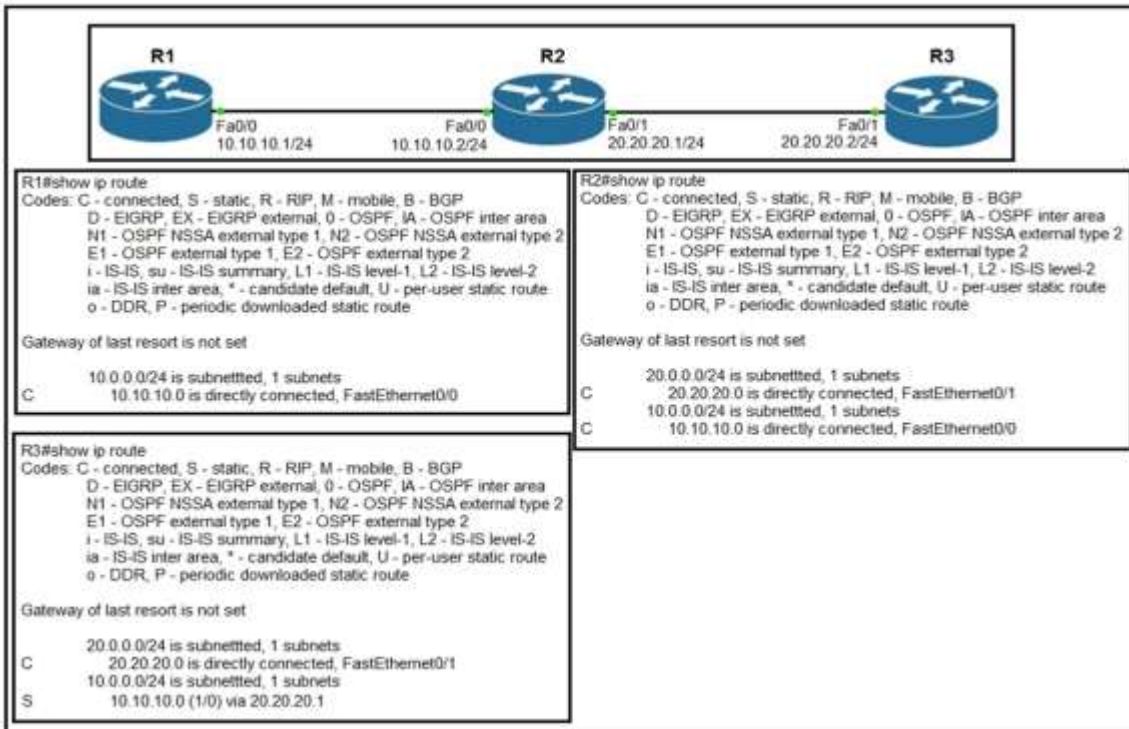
R1

R2

R3

Fa0/0
10.10.10.1/24

Fa0/0
10.10.10.2/24

Fa0/1
20.20.20.1/24

Fa0/1
20.20.20.2/24

R1#show ip route
Codes: C - connected, S - static, R - RIP, M - mobile, B - BGP
D - EIGRP, EX - EIGRP external, 0 - OSPF, IA - OSPF inter area
N1 - OSPF NSSA external type 1, N2 - OSPF NSSA external type 2
E1 - OSPF external type 1, E2 - OSPF external type 2
i - IS-IS, su - IS-IS summary, L1 - IS-IS level-1, L2 - IS-IS level-2
ia - IS-IS inter area, * - candidate default, U - per-user static route
o - DDR, P - periodic downloaded static route

Gateway of last resort is not set

10.0.0.0/24 is subnettted, 1 subnets
C 10.10.10.0 is directly connected, FastEthernet0/0

R2#show ip route
Codes: C - connected, S - static, R - RIP, M - mobile, B - BGP
D - EIGRP, EX - EIGRP external, 0 - OSPF, IA - OSPF inter area
N1 - OSPF NSSA external type 1, N2 - OSPF NSSA external type 2
E1 - OSPF external type 1, E2 - OSPF external type 2
i - IS-IS, su - IS-IS summary, L1 - IS-IS level-1, L2 - IS-IS level-2
ia - IS-IS inter area, * - candidate default, U - per-user static route
o - DDR, P - periodic downloaded static route

Gateway of last resort is not set

20.0.0.0/24 is subnettted, 1 subnets
C 20.20.20.0 is directly connected, FastEthernet0/1
10.0.0.0/24 is subnettted, 1 subnets
C 10.10.10.0 is directly connected, FastEthernet0/0

R3#show ip route
Codes: C - connected, S - static, R - RIP, M - mobile, B - BGP
D - EIGRP, EX - EIGRP external, 0 - OSPF, IA - OSPF inter area
N1 - OSPF NSSA external type 1, N2 - OSPF NSSA external type 2
E1 - OSPF external type 1, E2 - OSPF external type 2
i - IS-IS, su - IS-IS summary, L1 - IS-IS level-1, L2 - IS-IS level-2
ia - IS-IS inter area, * - candidate default, U - per-user static route
o - DDR, P - periodic downloaded static route

Gateway of last resort is not set

20.0.0.0/24 is subnettted, 1 subnets
C 20.20.20.0 is directly connected, FastEthernet0/1
10.0.0.0/24 is subnettted, 1 subnets
S 10.10.10.0 (1/0) via 20.20.20.1